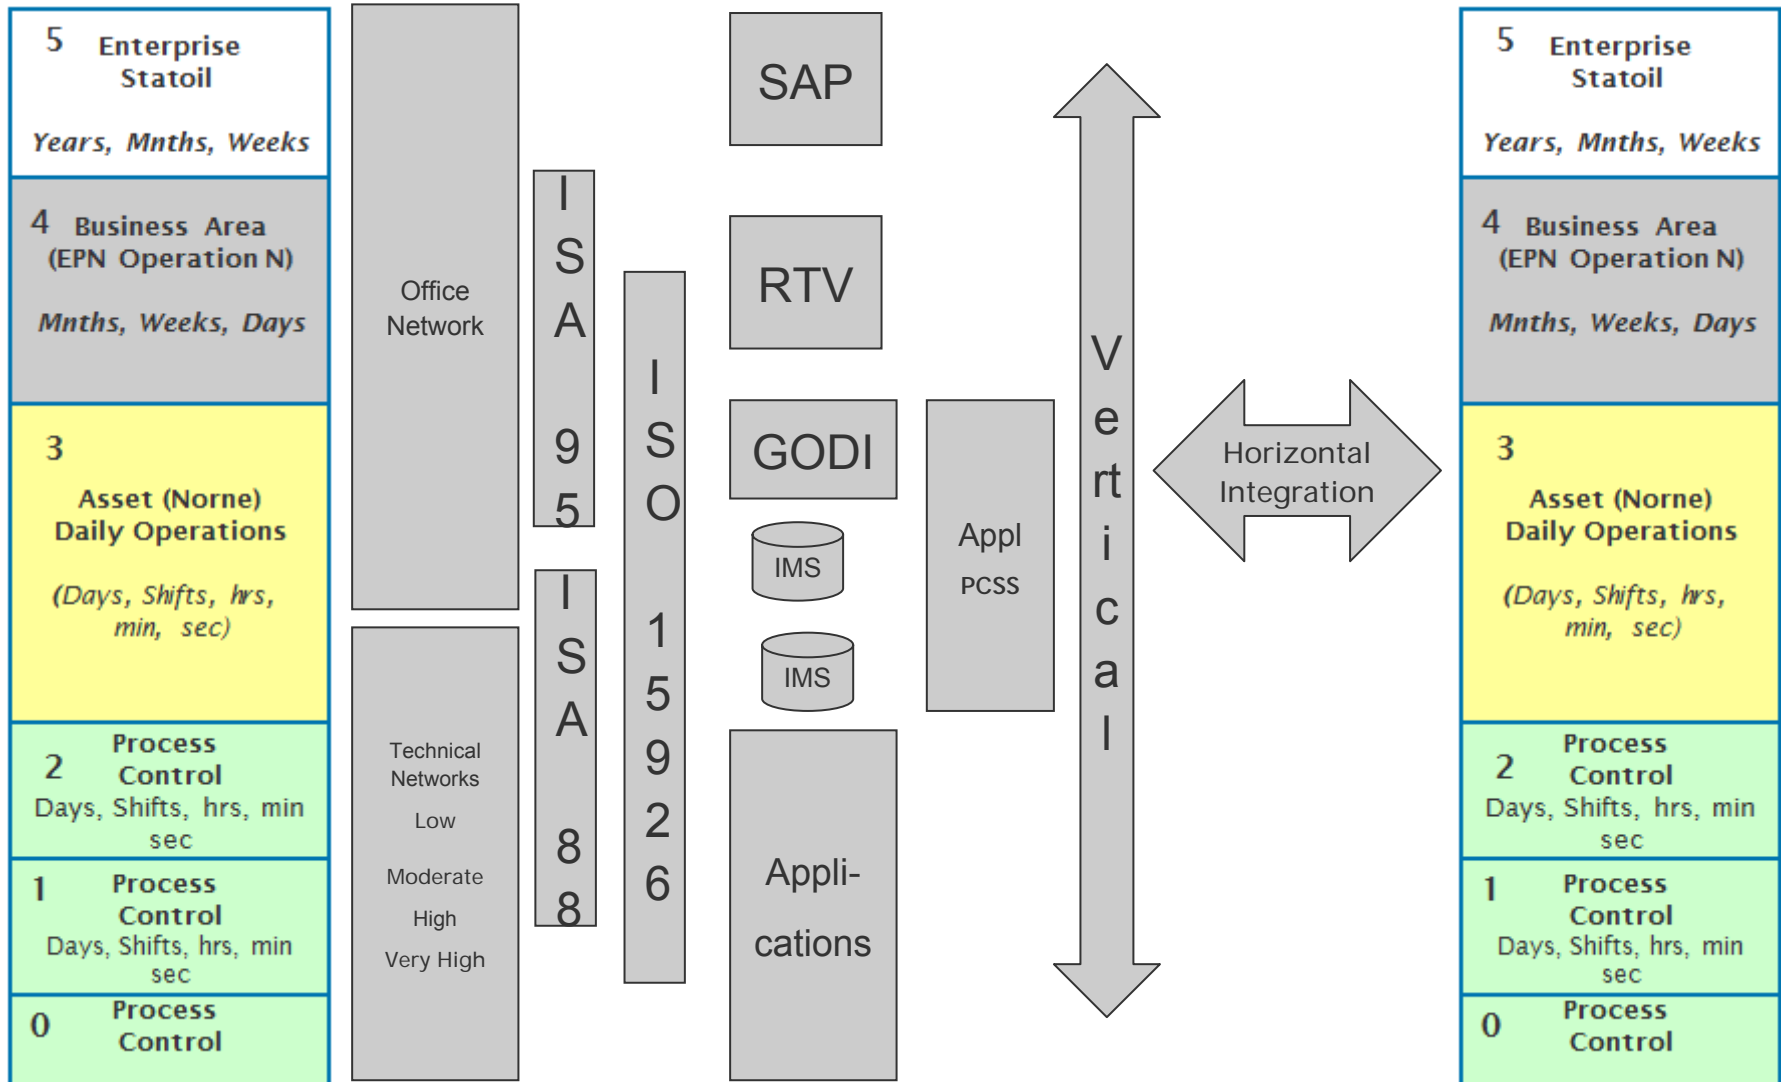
5 Enterprise Statoil

Years, Mnths, Weeks

4 Business Area (EPN Operation N)

Mnths, Weeks, Days

3

Asset (Norne) Daily Operations

(Days, Shifts, hrs, min, sec)

2 Process Control Days, Shifts, hrs, min sec

1 Process Control Days, Shifts, hrs, min sec

0 Process Control

Office Network

Technical Networks

Low

Moderate

High

Very High

ISA 95

ISA 88

ISO 15926

SAP

RTV

GODI

IMS

IMS

Appli-cations

Appl PCSS

Vertical

Horizontal Integration

5 Enterprise Statoil

Years, Mnths, Weeks

4 Business Area (EPN Operation N)

Mnths, Weeks, Days

3

Asset (Norne) Daily Operations

(Days, Shifts, hrs, min, sec)

2 Process Control Days, Shifts, hrs, min sec

1 Process Control Days, Shifts, hrs, min sec

0 Process Control